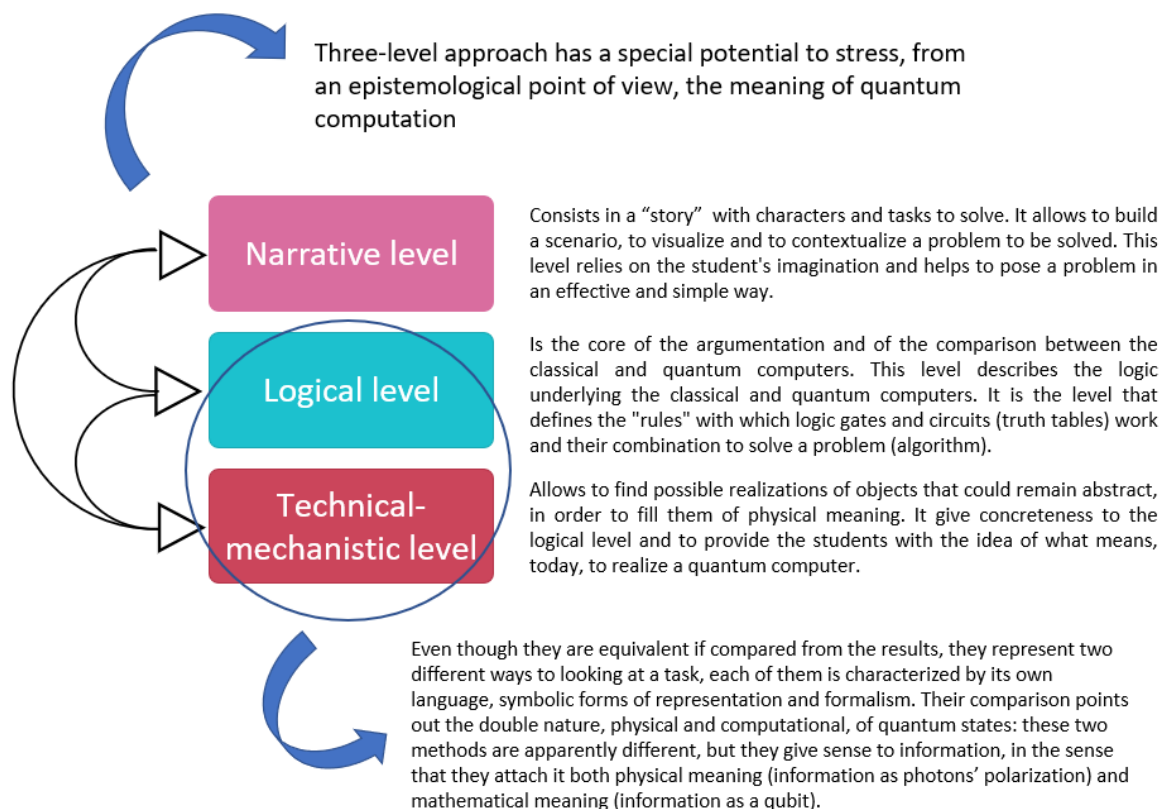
Three-level approach has a special potential to stress, from an epistemological point of view, the meaning of quantum computation

Narrative level

Consists in a “story” with characters and tasks to solve. It allows to build a scenario, to visualize and to contextualize a problem to be solved. This level relies on the student's imagination and helps to pose a problem in an effective and simple way.

Logical level

Is the core of the argumentation and of the comparison between the classical and quantum computers. This level describes the logic underlying the classical and quantum computers. It is the level that defines the "rules" with which logic gates and circuits (truth tables) work and their combination to solve a problem (algorithm).

Technical-mechanistic level

Allows to find possible realizations of objects that could remain abstract, in order to fill them of physical meaning. It give concreteness to the logical level and to provide the students with the idea of what means, today, to realize a quantum computer.

Even though they are equivalent if compared from the results, they represent two different ways to looking at a task, each of them is characterized by its own language, symbolic forms of representation and formalism. Their comparison points out the double nature, physical and computational, of quantum states: these two methods are apparently different, but they give sense to information, in the sense that they attach it both physical meaning (information as photons’ polarization) and mathematical meaning (information as a qubit).